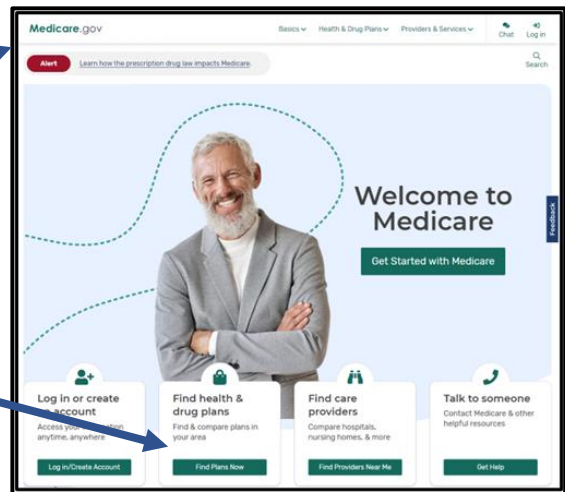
Medicare.gov

Basics ∨ Health & Drug Plans ∨ Providers & Services ∨ Chat Log in

Alert Learn how the prescription drug law impacts Medicare.

Search

Welcome to Medicare

Get Started with Medicare

Feedback

Log in or create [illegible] account

Access your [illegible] anytime, anywhere

Log in/Create Account

Find health & drug plans

Find & compare plans in your area

Find Plans Now

Find care providers

Compare hospitals, nursing homes, & more

Find Providers Near Me

Talk to someone

Contact Medicare & other helpful resources

Get Help